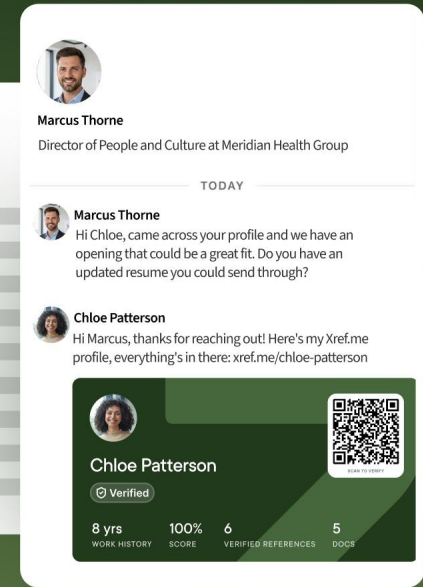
Marcus Thorne

Director of People and Culture at Meridian Health Group

TODAY

Marcus Thorne

Hi Chloe, came across your profile and we have an opening that could be a great fit. Do you have an updated resume you could send through?

Chloe Patterson

Hi Marcus, thanks for reaching out! Here's my Xref.me profile, everything's in there: xref.me/chloe-patterson

SCAN TO VERIFY

Chloe Patterson

Verified

| 8 yrs | 100% | 6 | 5 |
|---|---|---|---|
| WORK HISTORY | SCORE | VERIFIED REFERENCES | DOCS |